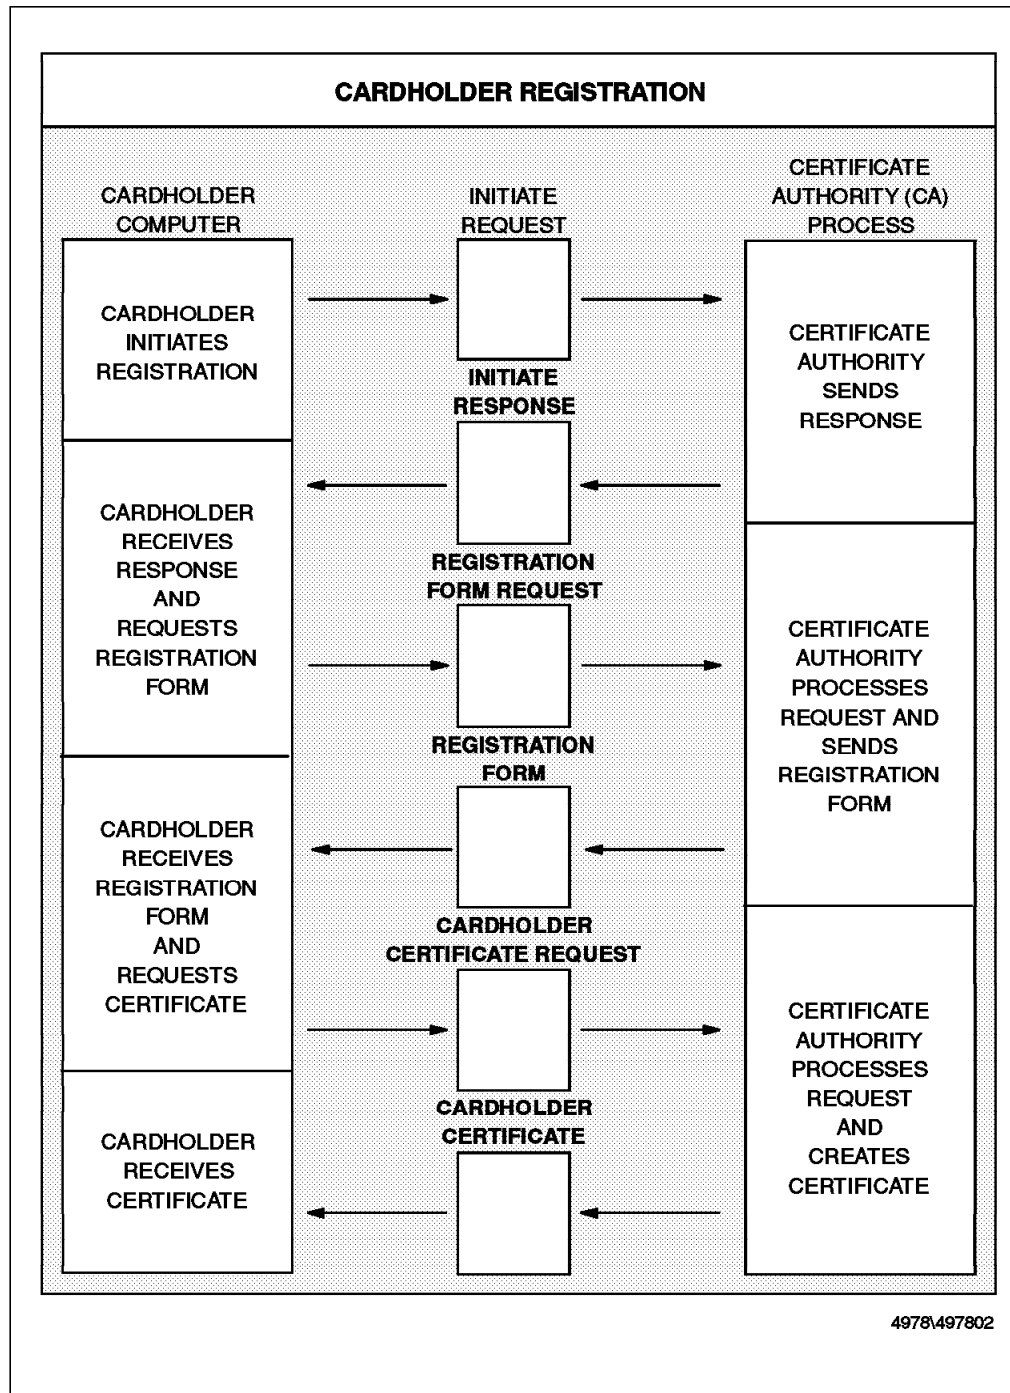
CARDHOLDER REGISTRATION

CARDHOLDER COMPUTER

INITIATE REQUEST

CERTIFICATE AUTHORITY (CA) PROCESS

CARDHOLDER INITIATES REGISTRATION

CERTIFICATE AUTHORITY SENDS RESPONSE

INITIATE RESPONSE

CARDHOLDER RECEIVES RESPONSE AND REQUESTS REGISTRATION FORM

REGISTRATION FORM REQUEST

CERTIFICATE AUTHORITY PROCESSES REQUEST AND SENDS REGISTRATION FORM

REGISTRATION FORM

CARDHOLDER RECEIVES REGISTRATION FORM AND REQUESTS CERTIFICATE

CARDHOLDER CERTIFICATE REQUEST

CERTIFICATE AUTHORITY PROCESSES REQUEST AND CREATES CERTIFICATE

CARDHOLDER CERTIFICATE

CARDHOLDER RECEIVES CERTIFICATE

4978\497802